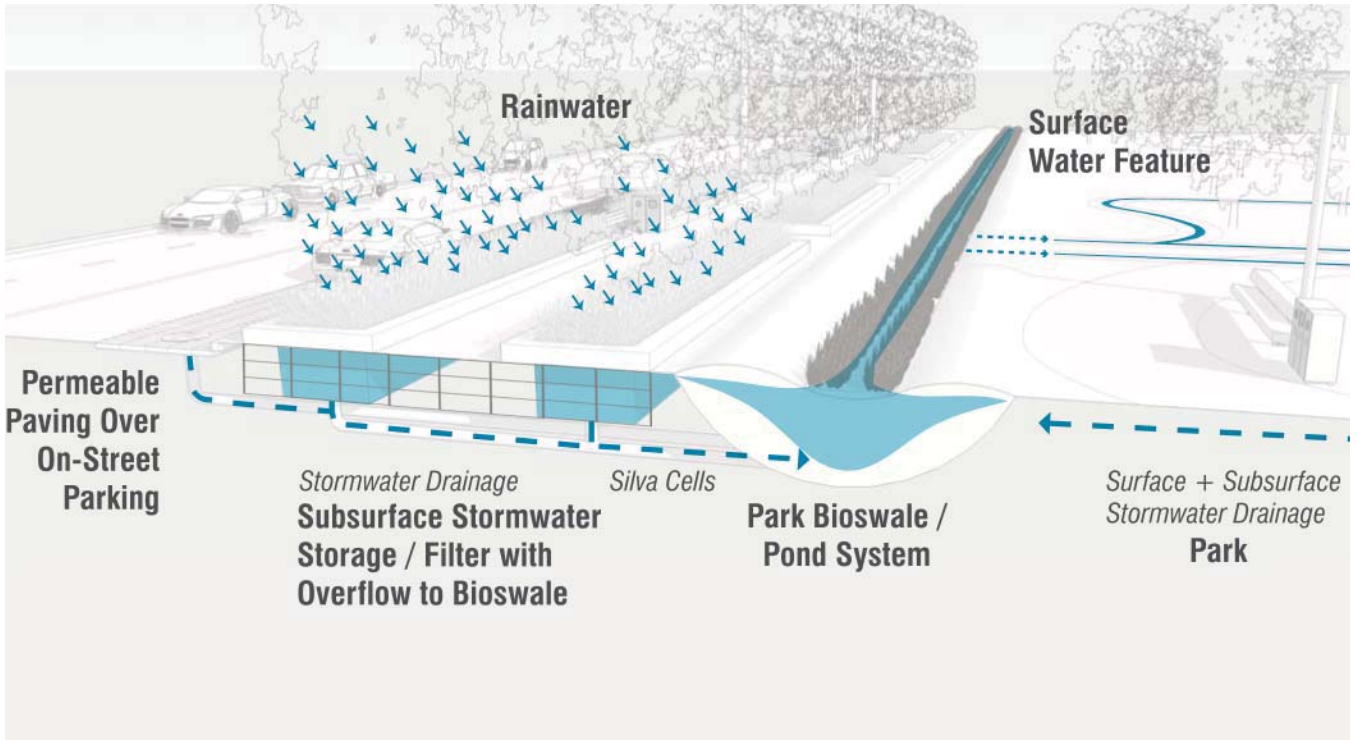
Rainwater

Surface Water Feature

Permeable Paving Over On-Street Parking

Stormwater Drainage
Subsurface Stormwater Storage / Filter with Overflow to Bioswale

Silva Cells

Park Bioswale / Pond System

Surface + Subsurface Stormwater Drainage
Park